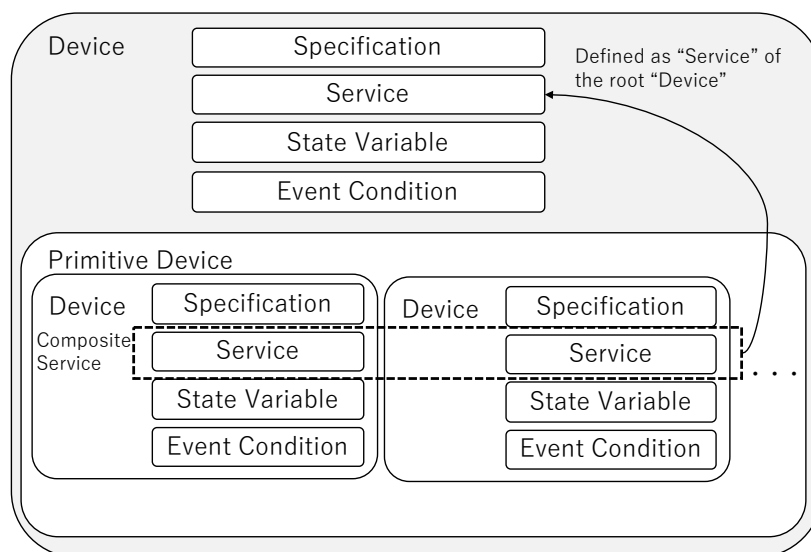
Device

Specification

Service

State Variable

Event Condition

Defined as "Service" of the root "Device"

Primitive Device

Device

Specification

Composite Service

Service

State Variable

Event Condition

Device

Specification

Service

State Variable

Event Condition

. . .